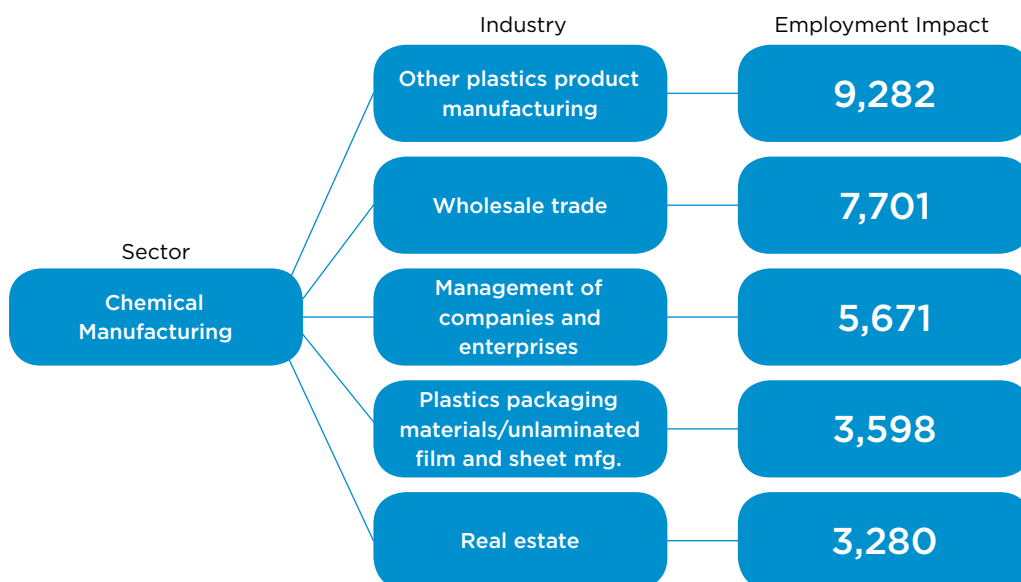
Industry

Employment Impact

Sector

Chemical Manufacturing

Other plastics product manufacturing

9,282

Wholesale trade

7,701

Management of companies and enterprises

5,671

Plastics packaging materials/unlaminated film and sheet mfg.

3,598

Real estate

3,280